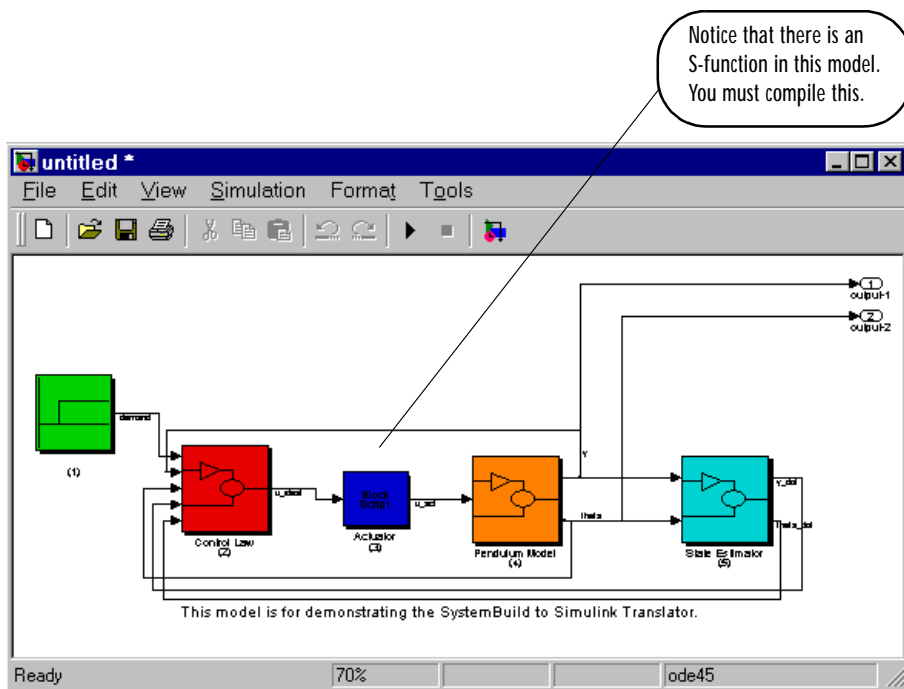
Notice that there is an S-function in this model. You must compile this.

untitled *

File Edit View Simulation Format Tools

1 output-1

2 output-2

demand

(1)

u_des

Control Law (2)

Block Script

u_act

Actuator (3)

y

theta

Pendulum Model (4)

y_dot

theta_dot

State Estimator (5)

This model is for demonstrating the SystemBuild to Simulink Translator.

Ready 70% ode45